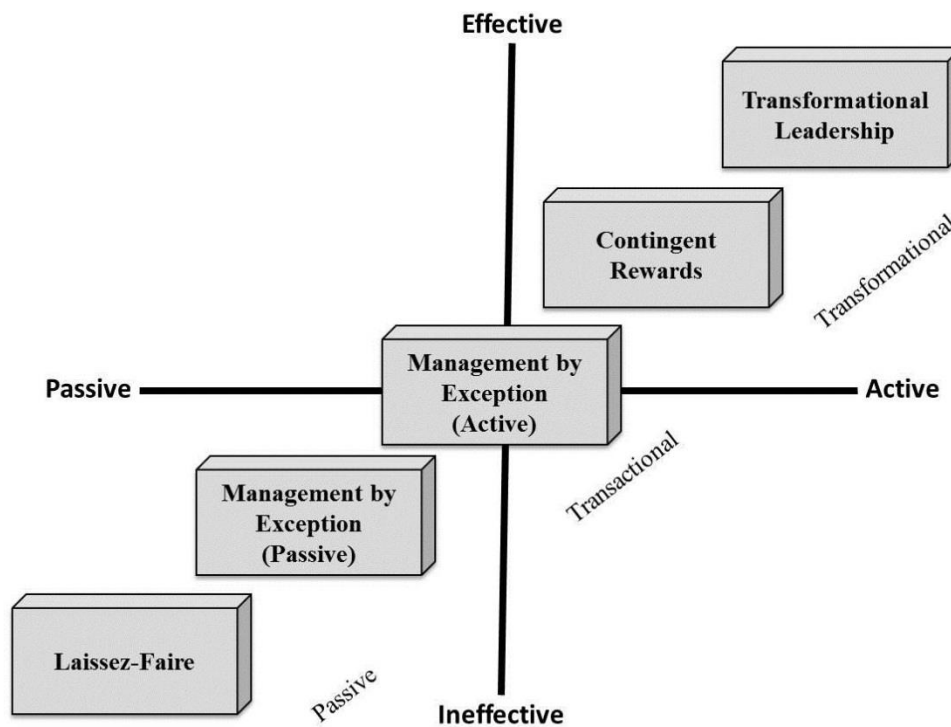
Effective

Transformational Leadership

Contingent Rewards

Transformational

Passive

Management by Exception (Active)

Active

Transactional

Management by Exception (Passive)

Laissez-Faire

Passive

Ineffective